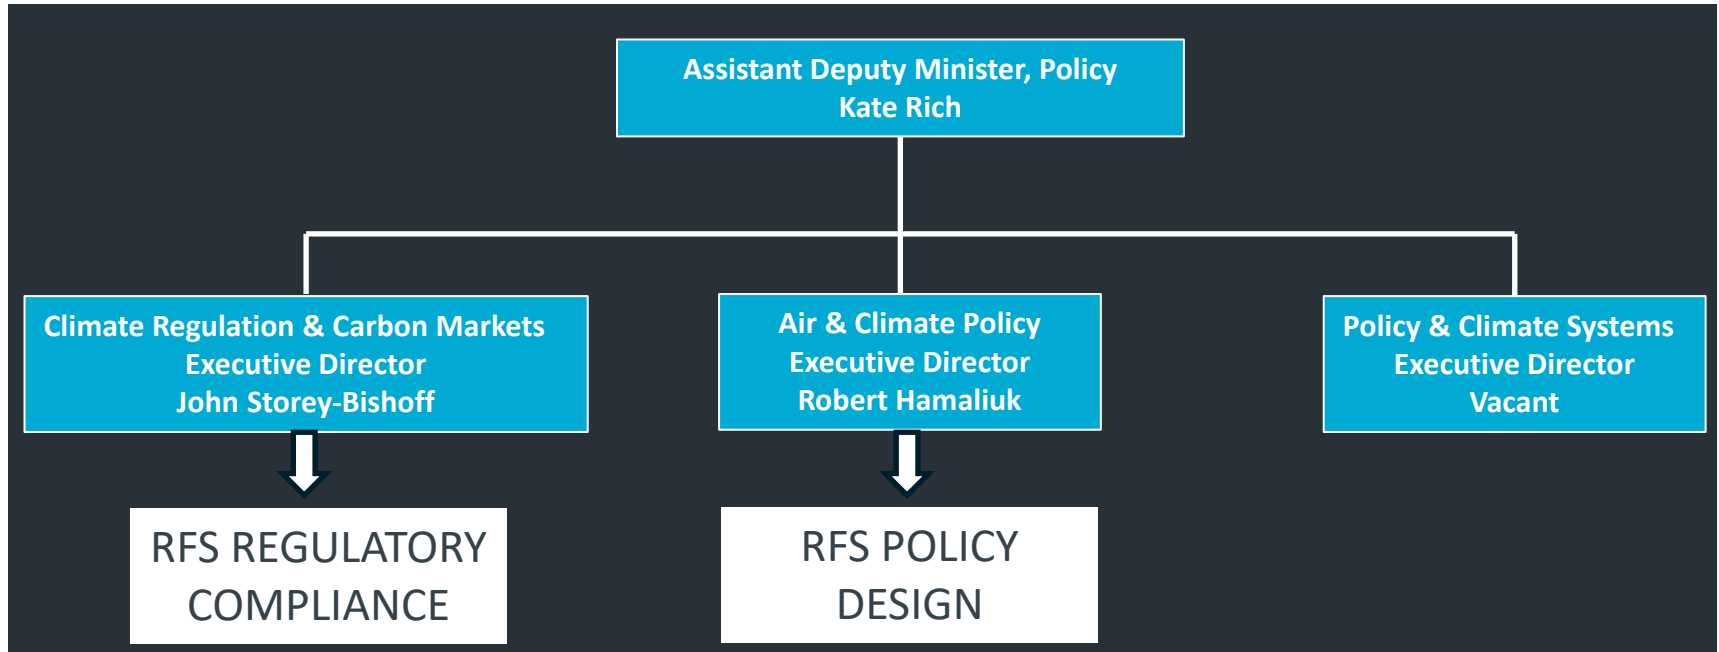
Assistant Deputy Minister, Policy
Kate Rich

Climate Regulation & Carbon Markets
Executive Director
John Storey-Bishoff

Air & Climate Policy
Executive Director
Robert Hamaliuk

Policy & Climate Systems
Executive Director
Vacant

RFS REGULATORY COMPLIANCE

RFS POLICY DESIGN